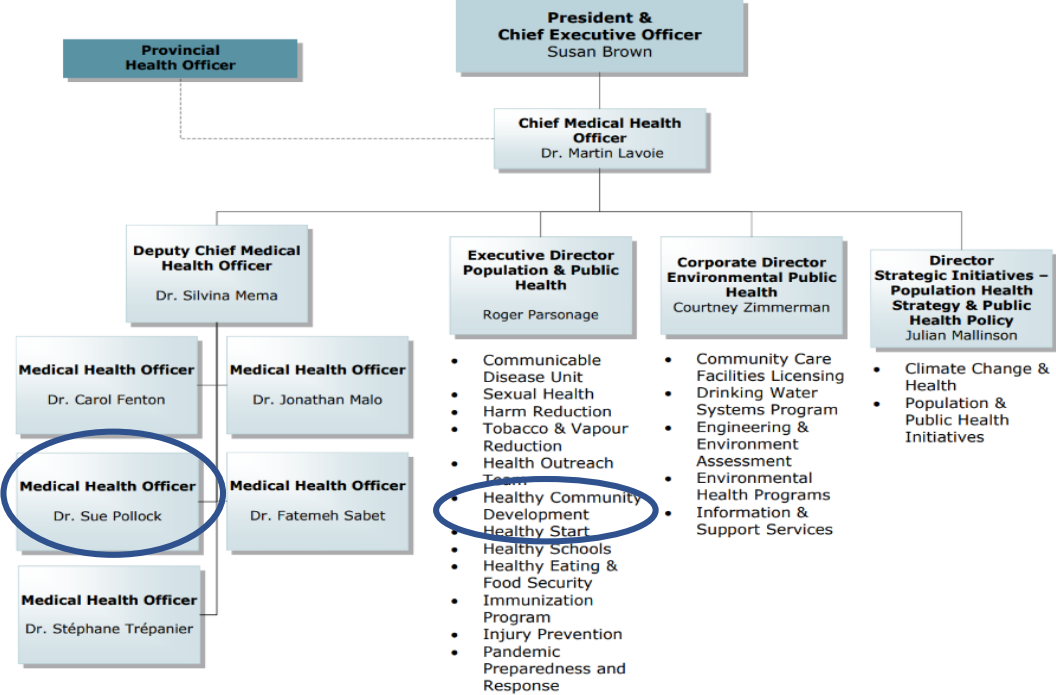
**President & Chief Executive Officer**
Susan Brown

**Provincial Health Officer**

**Chief Medical Health Officer**
Dr. Martin Lavoie

**Deputy Chief Medical Health Officer**
Dr. Silvina Mema

**Medical Health Officer**
Dr. Carol Fenton

**Medical Health Officer**
Dr. Jonathan Malo

**Medical Health Officer**
Dr. Sue Pollock

**Medical Health Officer**
Dr. Fatemeh Sabet

**Medical Health Officer**
Dr. Stéphane Trépanier

**Executive Director Population & Public Health**
Roger Parsonage

- Communicable Disease Unit
- Sexual Health
- Harm Reduction
- Tobacco & Vapour Reduction
- Health Outreach Team
- Healthy Community Development
- Healthy Start
- Healthy Schools
- Healthy Eating & Food Security
- Immunization Program
- Injury Prevention
- Pandemic Preparedness and Response

**Corporate Director Environmental Public Health**
Courtney Zimmerman

- Community Care Facilities Licensing
- Drinking Water Systems Program
- Engineering & Environment Assessment
- Environmental Health Programs
- Information & Support Services

**Director Strategic Initiatives – Population Health Strategy & Public Health Policy**
Julian Mallinson

- Climate Change & Health
- Population & Public Health Initiatives